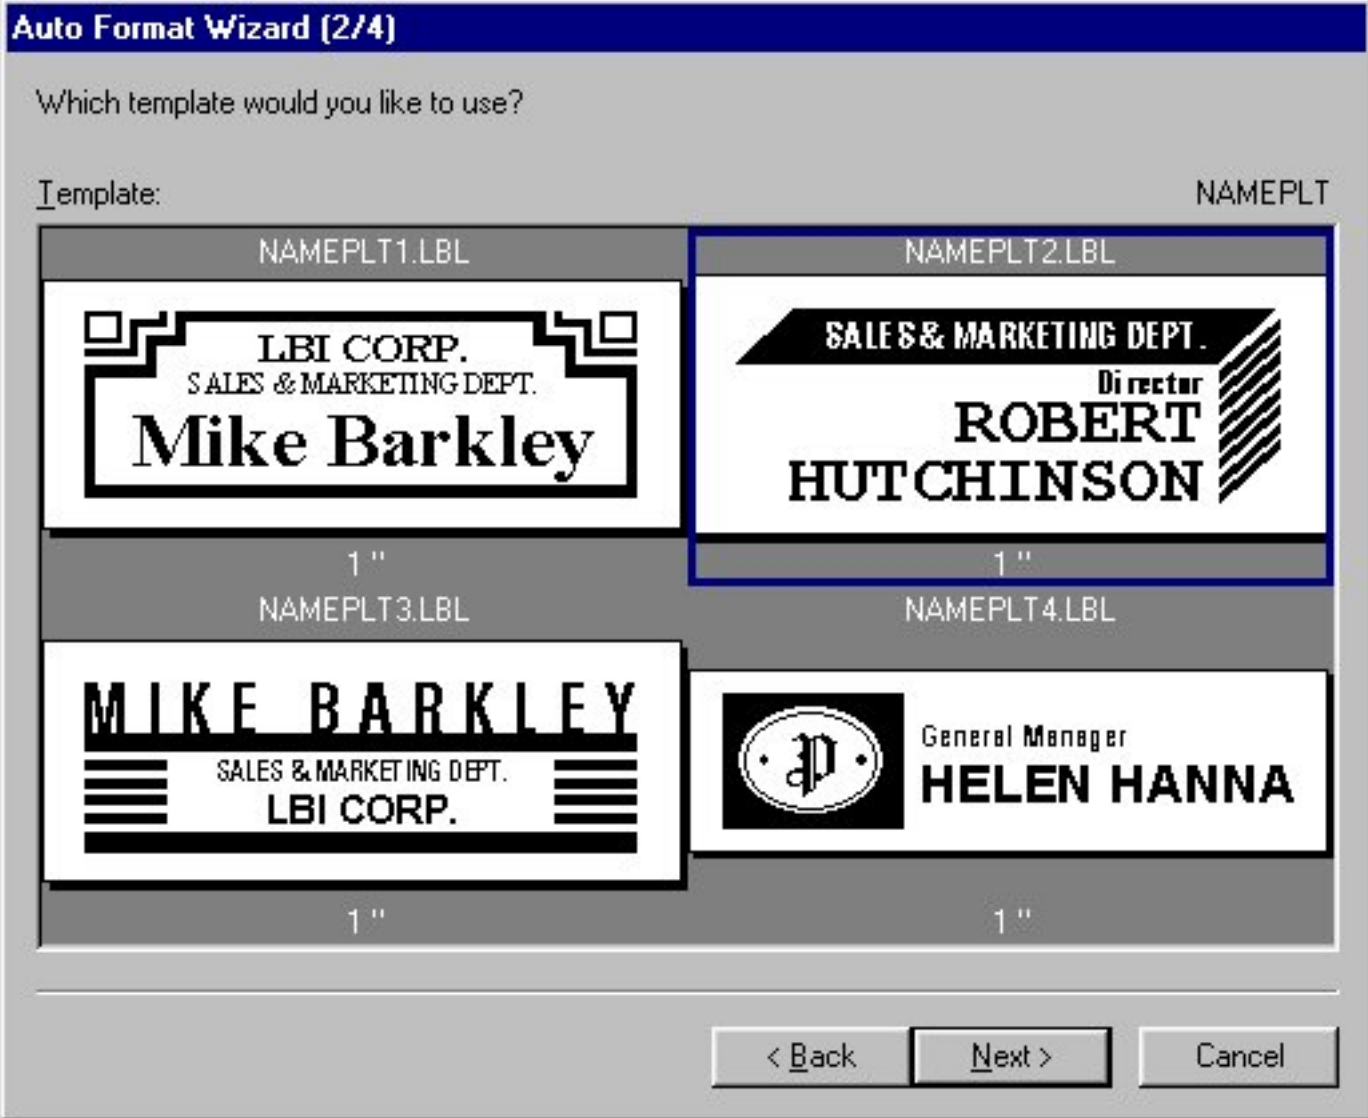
Auto Format Wizard (2/4)

Which template would you like to use?

Template:

NAMEPLT

NAMEPLT1.LBL

LBI CORP.
SALES & MARKETING DEPT.
Mike Barkley

1 "

NAMEPLT2.LBL

SALES & MARKETING DEPT.
Director
ROBERT
HUTCHINSON

1 "

NAMEPLT3.LBL

MIKE BARKLEY
SALES & MARKETING DEPT.
LBI CORP.

1 "

NAMEPLT4.LBL

P

General Manager
HELEN HANNA

1 "

< Back

Next >

Cancel